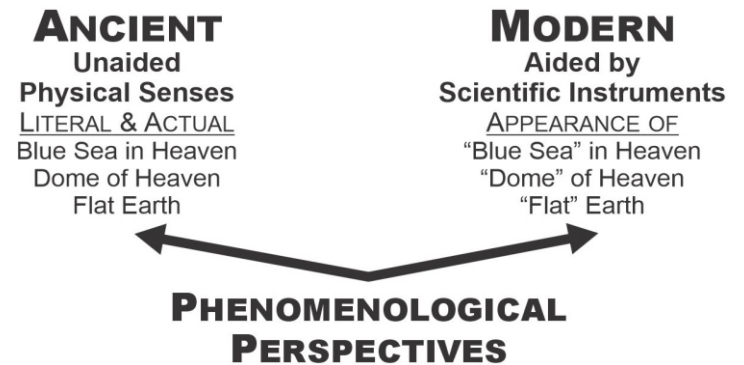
ANCIENT
Unaided
Physical Senses
LITERAL & ACTUAL
Blue Sea in Heaven
Dome of Heaven
Flat Earth

MODERN
Aided by
Scientific Instruments
APPEARANCE OF
"Blue Sea" in Heaven
"Dome" of Heaven
"Flat" Earth

PHENOMENOLOGICAL
PERSPECTIVES